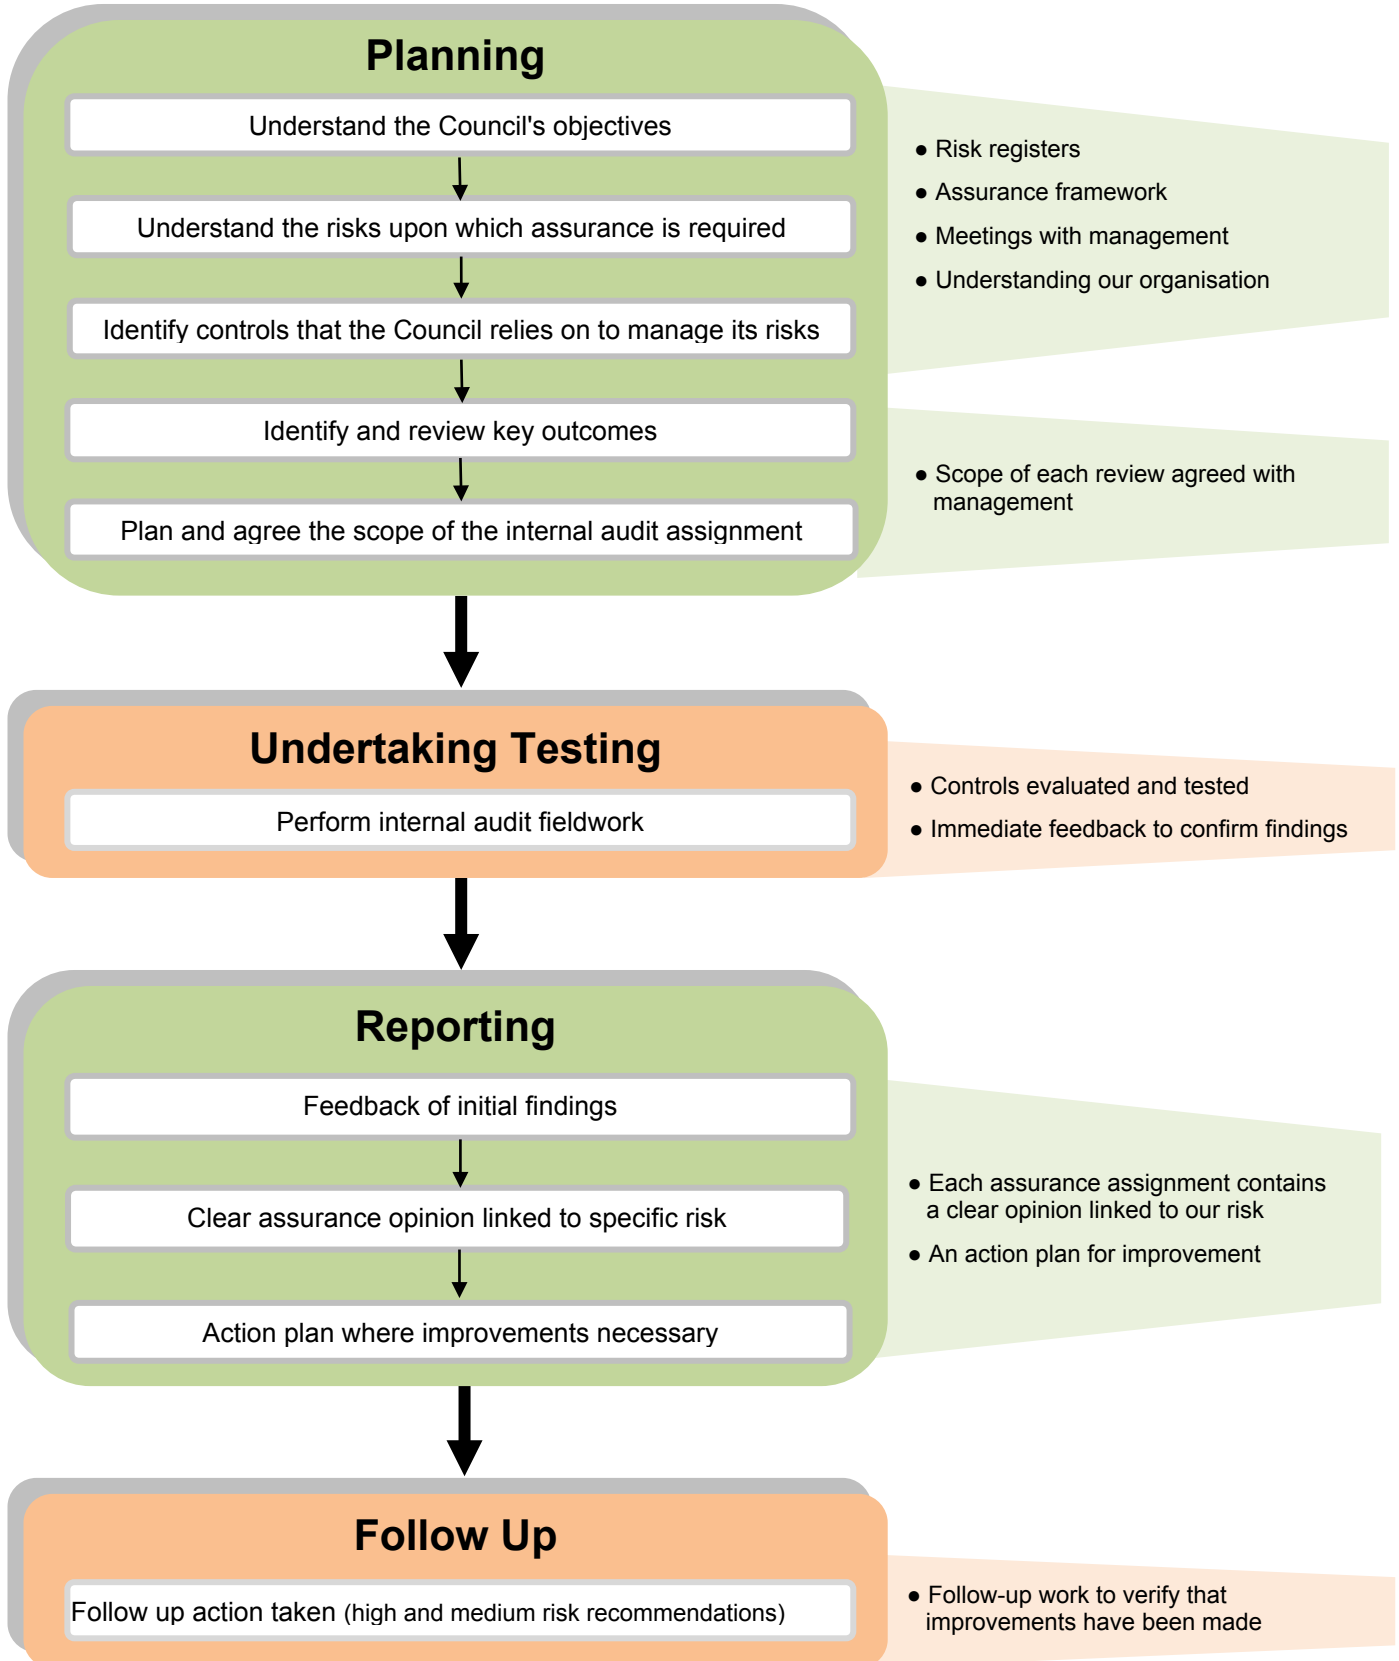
Planning

Understand the Council's objectives

Understand the risks upon which assurance is required

Identify controls that the Council relies on to manage its risks

Identify and review key outcomes

Plan and agree the scope of the internal audit assignment

- Risk registers
- Assurance framework
- Meetings with management
- Understanding our organisation

- Scope of each review agreed with management

Undertaking Testing

Perform internal audit fieldwork

- Controls evaluated and tested
- Immediate feedback to confirm findings

Reporting

Feedback of initial findings

Clear assurance opinion linked to specific risk

Action plan where improvements necessary

- Each assurance assignment contains a clear opinion linked to our risk
- An action plan for improvement

Follow Up

Follow up action taken (high and medium risk recommendations)

- Follow-up work to verify that improvements have been made